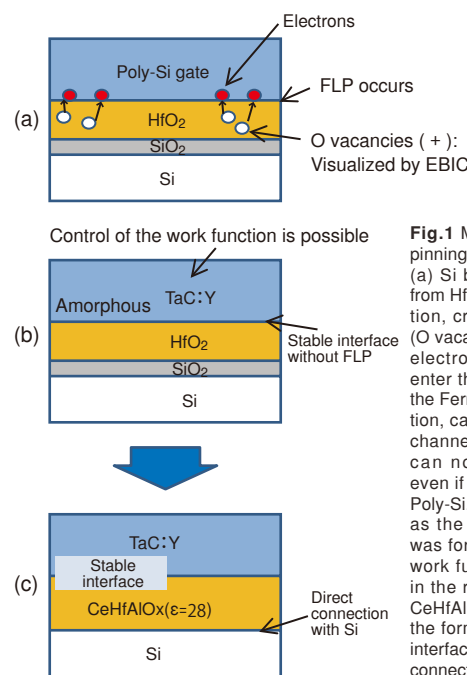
Electrons

Poly-Si gate

FLP occurs

(a)

HfO$_2$

SiO$_2$

Si

O vacancies ( + ):
Visualized by EBIC

Control of the work function is possible

TaC : Y

Amorphous

(b)

HfO$_2$

Stable interface without FLP

SiO$_2$

Si

TaC : Y

Stable interface

(c)

CeHfAlOx(ε=28)

Direct connection with Si

Si

**Fig.1** M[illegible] pinning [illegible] (a) Si b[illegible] from Hf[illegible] tion, cr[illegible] (O vaca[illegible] electro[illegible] enter th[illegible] the Fer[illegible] tion, ca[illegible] channe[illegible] can no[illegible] even if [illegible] Poly-Si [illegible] as the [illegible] was for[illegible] work fu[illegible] in the r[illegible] CeHfAl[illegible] the form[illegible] interfac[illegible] connect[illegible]